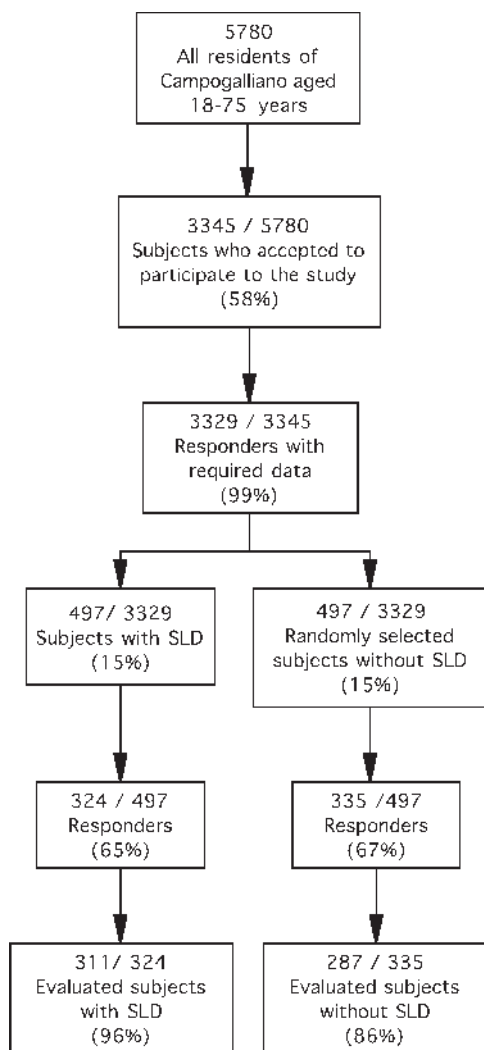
5780
All residents of Campogalliano aged 18-75 years

3345 / 5780
Subjects who accepted to participate to the study
(58%)

3329 / 3345
Responders with required data
(99%)

497/ 3329
Subjects with SLD
(15%)

497 / 3329
Randomly selected subjects without SLD
(15%)

324 / 497
Responders
(65%)

335 /497
Responders
(67%)

311/ 324
Evaluated subjects with SLD
(96%)

287 / 335
Evaluated subjects without SLD
(86%)